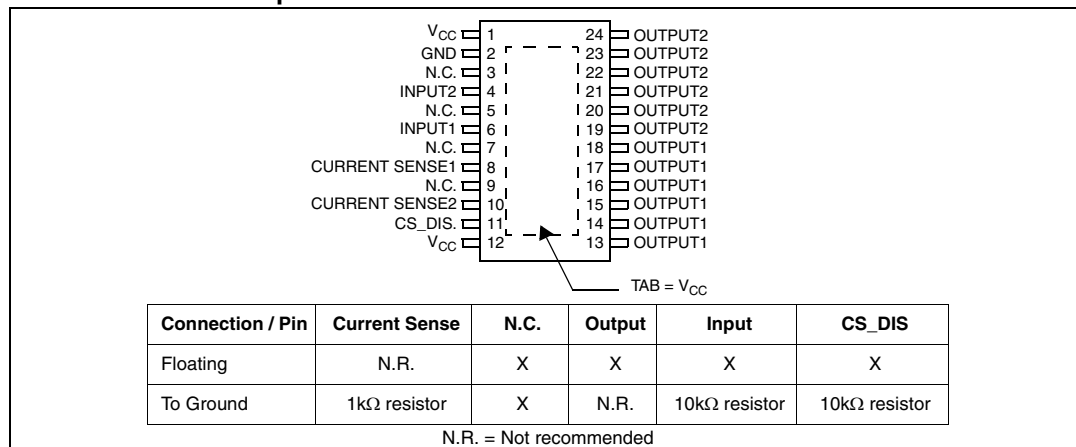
$V_{CC}$ 1
GND 2
N.C. 3
INPUT2 4
N.C. 5
INPUT1 6
N.C. 7
CURRENT SENSE1 8
N.C. 9
CURRENT SENSE2 10
CS_DIS. 11
$V_{CC}$ 12

24 OUTPUT2
23 OUTPUT2
22 OUTPUT2
21 OUTPUT2
20 OUTPUT2
19 OUTPUT2
18 OUTPUT1
17 OUTPUT1
16 OUTPUT1
15 OUTPUT1
14 OUTPUT1
13 OUTPUT1

TAB = $V_{CC}$

| Connection / Pin | Current Sense | N.C. | Output | Input | CS_DIS |
|---|---|---|---|---|---|
| Floating | N.R. | X | X | X | X |
| To Ground | 1kΩ resistor | X | N.R. | 10kΩ resistor | 10kΩ resistor |

N.R. = Not recommended